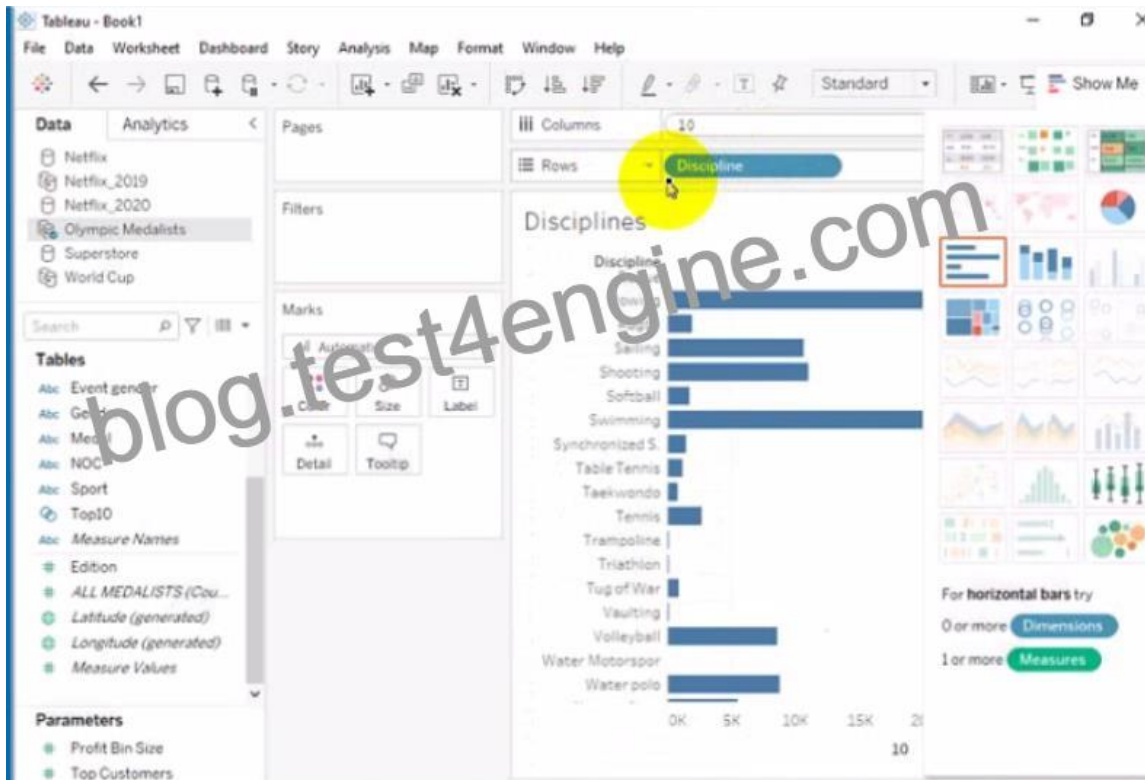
Tableau - Book1

File Data Worksheet Dashboard Story Analysis Map Format Window Help

Standard

Show Me

Data Analytics

Netflix
Netflix_2019
Netflix_2020
Olympic Medalists
Superstore
World Cup

Search

Tables

Event gender
Gender
Medal
NOC
Sport
Top10
Measure Names
Edition
ALL MEDALISTS (Cou...
Latitude (generated)
Longitude (generated)
Measure Values

Parameters

Profit Bin Size
Top Customers

Pages

Filters

Marks

Automatic

Color Size Label

Detail Tooltip

Columns 10

Rows Discipline

Disciplines

Discipline

Sailing
Shooting
Softball
Swimming
Synchronized S.
Table Tennis
Taekwondo
Tennis
Trampoline
Triathlon
Tug of War
Vaulting
Volleyball
Water Motorspor
Water polo

0K 5K 10K 15K 2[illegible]

10

For horizontal bars try

0 or more Dimensions

1 or more Measures

blog.test4engine.com